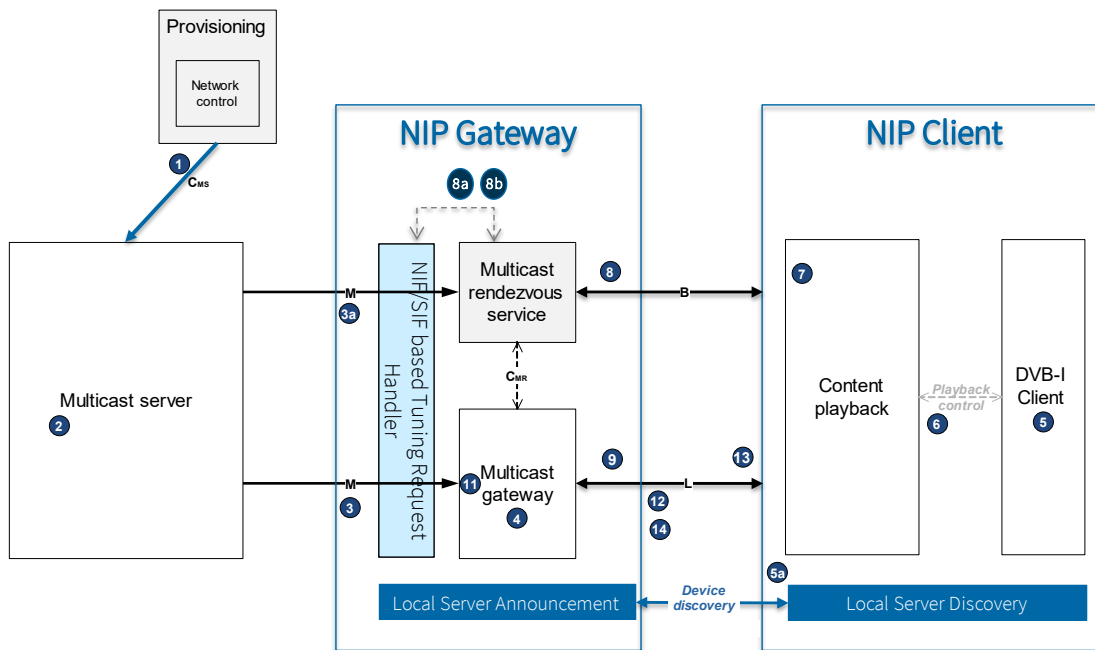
Provisioning

Network control

1

$C_{MS}$

Multicast server

2

NIP Gateway

8a 8b

NIF/SIF based Tuning Request Handler

M

3a

M

3

Multicast rendezvous service

8

B

$C_{MR}$

Multicast gateway

11

4

9

L

12

14

13

NIP Client

7

Content playback

Playback control

6

DVB-I Client

5

5a

Local Server Announcement

Device discovery

Local Server Discovery